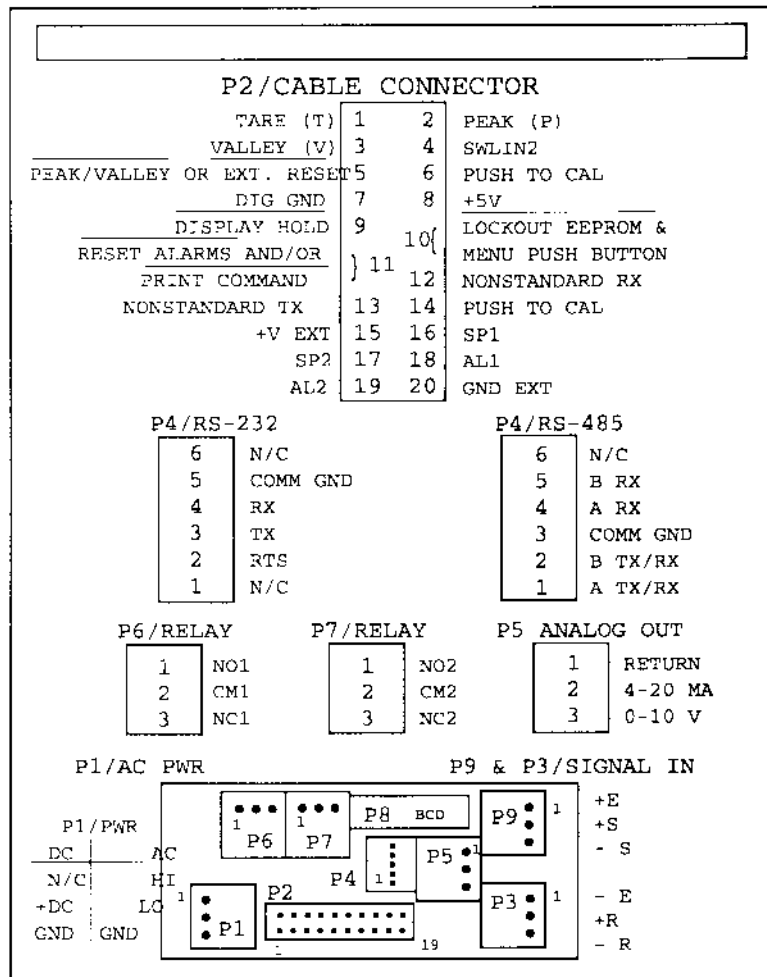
P2/CABLE CONNECTOR

| | | | |
|---|---|---|---|
| TARE (T) | 1 | 2 | PEAK (P) |
| VALLEY (V) | 3 | 4 | SWLIN2 |
| PEAK/VALLEY OR EXT. RESET | 5 | 6 | PUSH TO CAL |
| DIG GND | 7 | 8 | +5V |
| DISPLAY HOLD | 9 | 10 | LOCKOUT EEPROM & MENU PUSH BUTTON |
| RESET ALARMS AND/OR PRINT COMMAND | 11 | 12 | NONSTANDARD RX |
| NONSTANDARD TX | 13 | 14 | PUSH TO CAL |
| +V EXT | 15 | 16 | SP1 |
| SP2 | 17 | 18 | AL1 |
| AL2 | 19 | 20 | GND EXT |

P4/RS-232

| | |
|---|---|
| 6 | N/C |
| 5 | COMM GND |
| 4 | RX |
| 3 | TX |
| 2 | RTS |
| 1 | N/C |

P4/RS-485

| | |
|---|---|
| 6 | N/C |
| 5 | B RX |
| 4 | A RX |
| 3 | COMM GND |
| 2 | B TX/RX |
| 1 | A TX/RX |

P6/RELAY

| | |
|---|---|
| 1 | NO1 |
| 2 | CM1 |
| 3 | NC1 |

P7/RELAY

| | |
|---|---|
| 1 | NO2 |
| 2 | CM2 |
| 3 | NC2 |

P5 ANALOG OUT

| | |
|---|---|
| 1 | RETURN |
| 2 | 4-20 MA |
| 3 | 0-10 V |

P1/AC PWR

P9 & P3/SIGNAL IN

P1/PWR
DC | AC
N/C | HI
+DC | LO
GND | GND

1 P6 1 P7 P8 BCD P9 1 +E +S - S
P4 1 P5 1
1 P1 P2 1 19 P3 1 - E +R - R